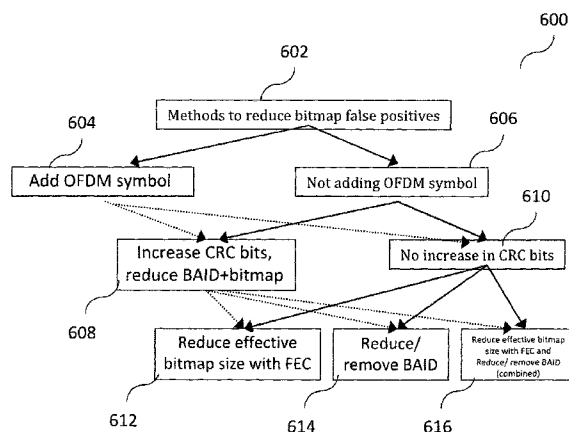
600

602

Methods to reduce bitmap false positives

604

606

Add OFDM symbol

Not adding OFDM symbol

610

Increase CRC bits, reduce BAID+bitmap

No increase in CRC bits

608

Reduce effective bitmap size with FEC

Reduce/ remove BAID

Reduce effective bitmap size with FEC and Reduce/ remove BAID (combined)

612

614

616